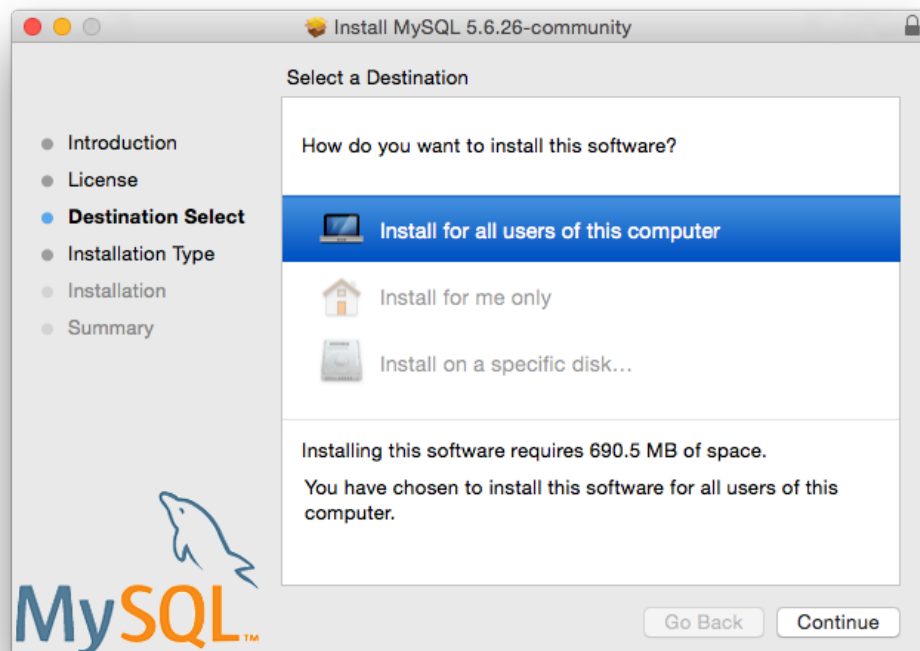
Install MySQL 5.6.26-community

Select a Destination

Introduction
License
Destination Select
Installation Type
Installation
Summary

How do you want to install this software?

Install for all users of this computer

Install for me only

Install on a specific disk…

Installing this software requires 690.5 MB of space.

You have chosen to install this software for all users of this computer.

MySQL™

Go Back

Continue